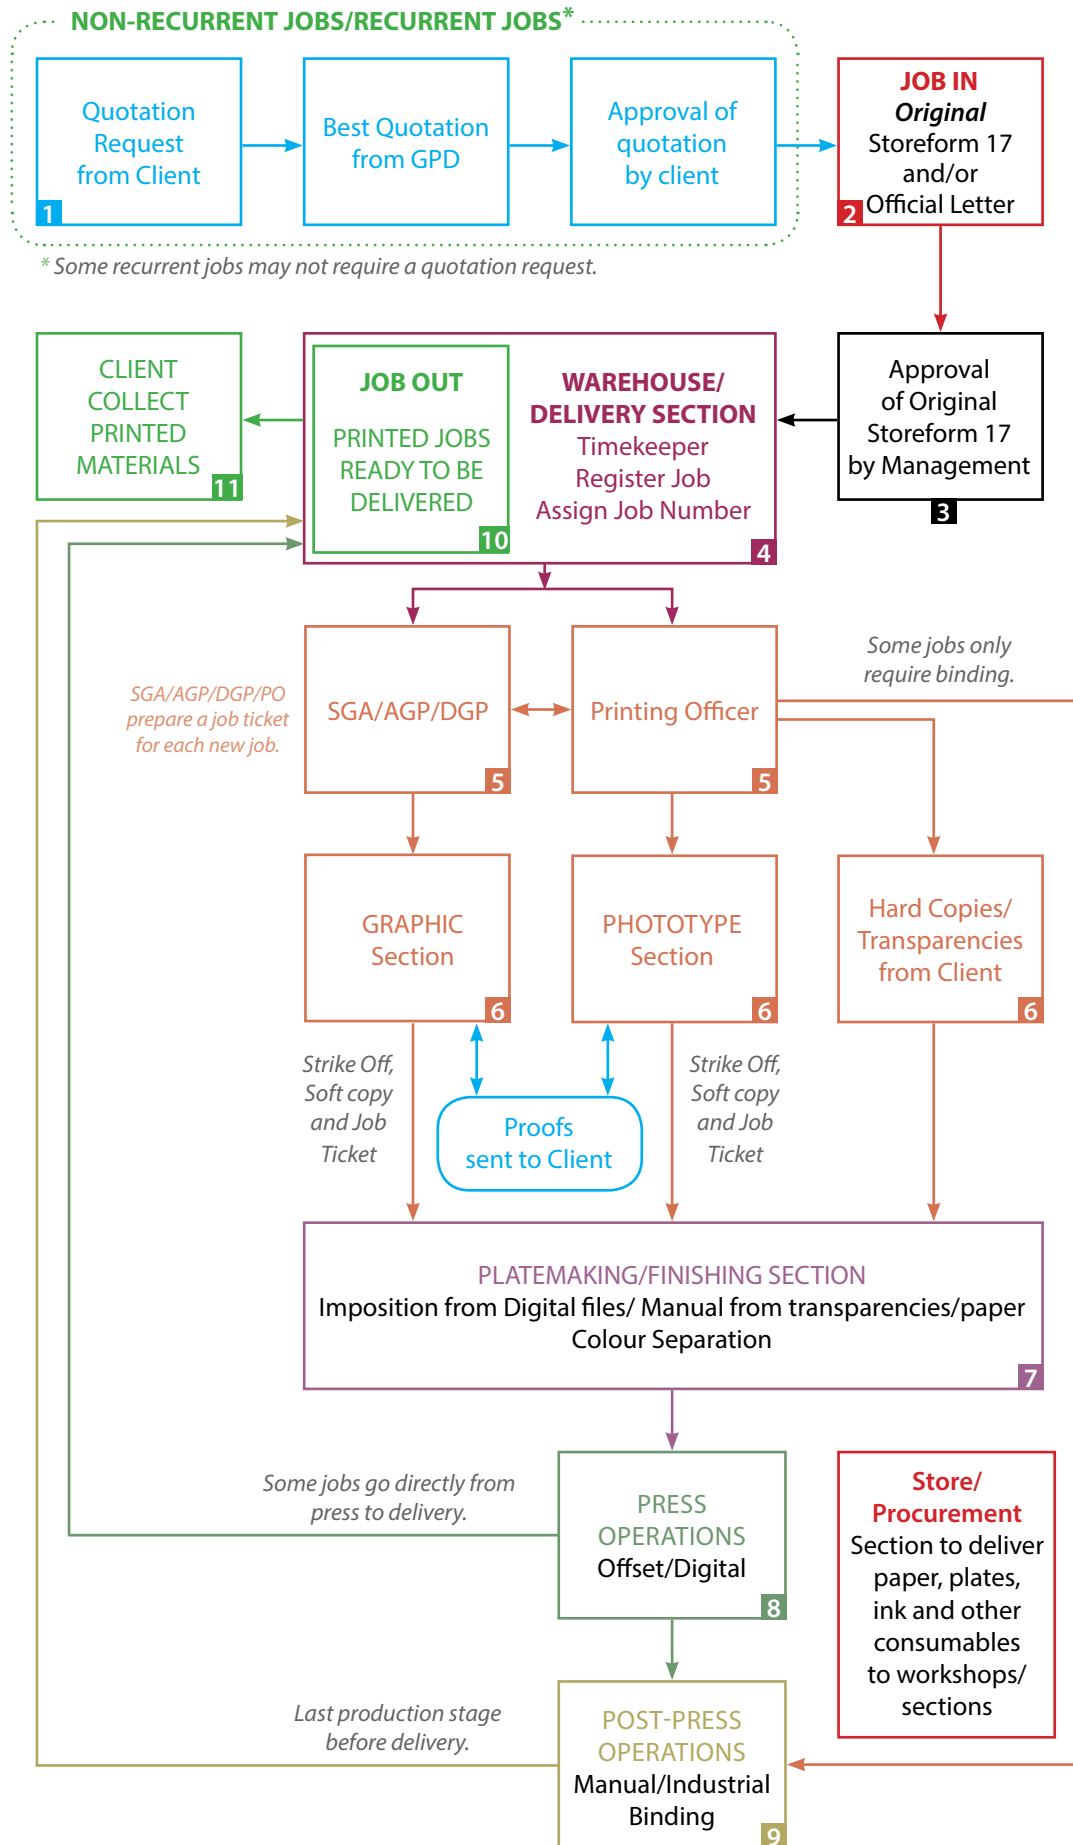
NON-RECURRENT JOBS/RECURRENT JOBS*

Quotation Request from Client 1

Best Quotation from GPD

Approval of quotation by client

JOB IN
Original
Storeform 17 and/or Official Letter 2

* Some recurrent jobs may not require a quotation request.

CLIENT COLLECT PRINTED MATERIALS 11

JOB OUT

PRINTED JOBS READY TO BE DELIVERED 10

WAREHOUSE/ DELIVERY SECTION
Timekeeper
Register Job
Assign Job Number 4

Approval of Original Storeform 17 by Management 3

SGA/AGP/DGP/PO prepare a job ticket for each new job.

SGA/AGP/DGP 5

Printing Officer 5

Some jobs only require binding.

GRAPHIC Section 6

PHOTOTYPE Section 6

Hard Copies/ Transparencies from Client 6

Strike Off, Soft copy and Job Ticket

Proofs sent to Client

Strike Off, Soft copy and Job Ticket

PLATEMAKING/FINISHING SECTION
Imposition from Digital files/ Manual from transparencies/paper
Colour Separation 7

Some jobs go directly from press to delivery.

PRESS OPERATIONS
Offset/Digital 8

Store/ Procurement
Section to deliver paper, plates, ink and other consumables to workshops/ sections

Last production stage before delivery.

POST-PRESS OPERATIONS
Manual/Industrial Binding 9